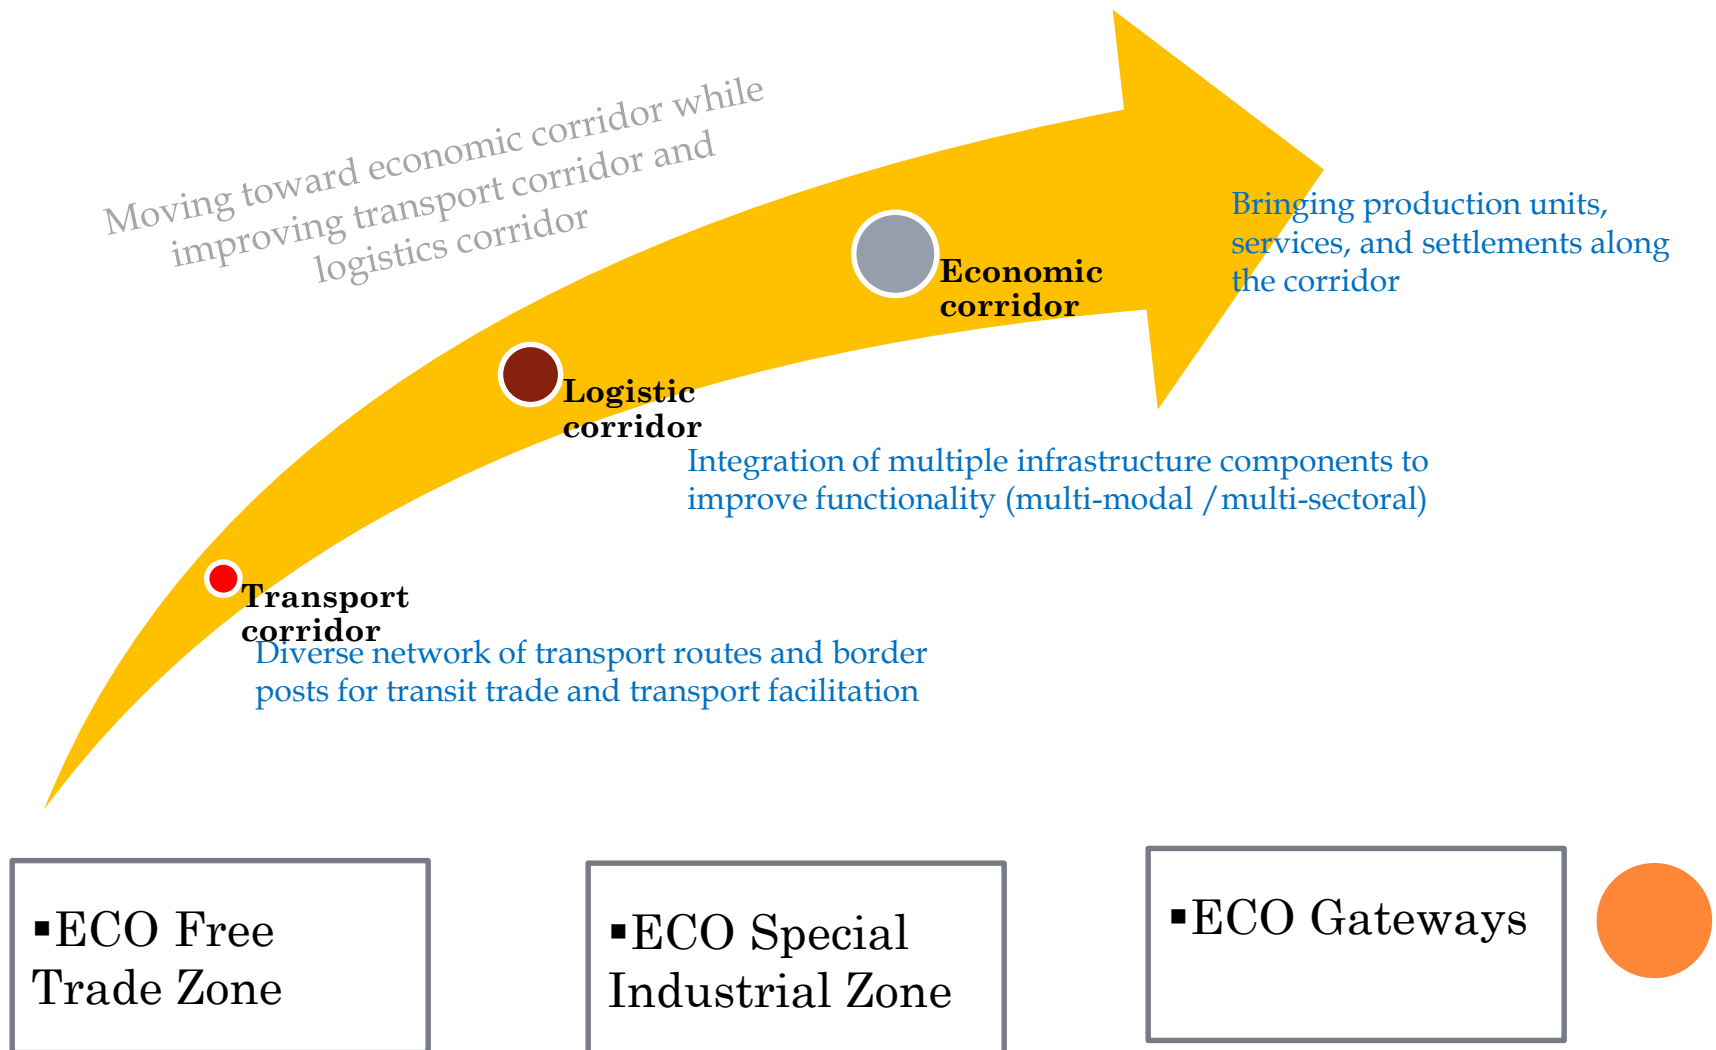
Moving toward economic corridor while improving transport corridor and logistics corridor

Economic corridor

Bringing production units, services, and settlements along the corridor

Logistic corridor

Integration of multiple infrastructure components to improve functionality (multi-modal / multi-sectoral)

Transport corridor

Diverse network of transport routes and border posts for transit trade and transport facilitation

▪ECO Free Trade Zone

▪ECO Special Industrial Zone

▪ECO Gateways